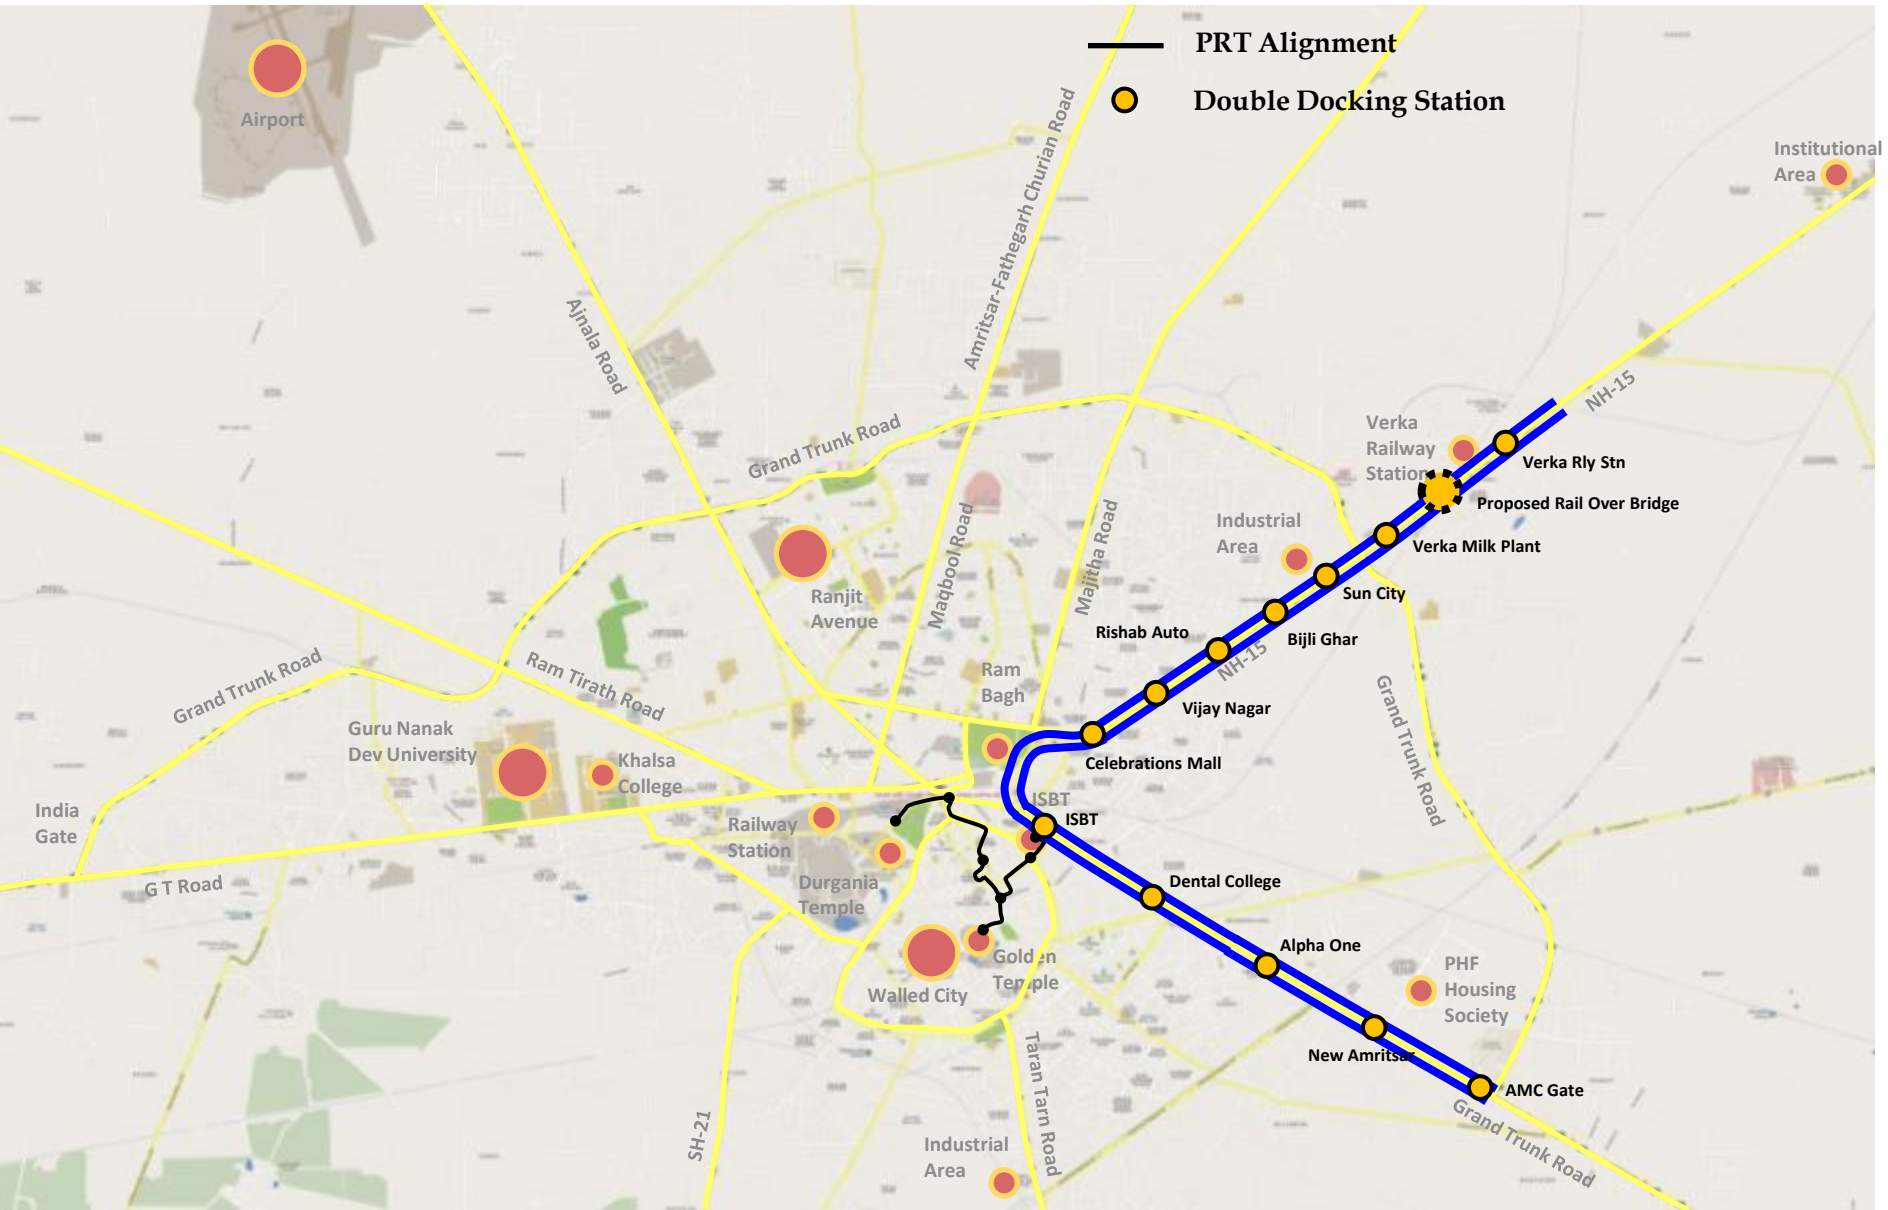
PRT Alignment
Double Docking Station

Airport

Institutional Area

Amritsar-Fathegarh Churian Road

Ajnala Road

Grand Trunk Road

NH-15

Verka Railway Station

Verka Rly Stn

Proposed Rail Over Bridge

Industrial Area

Verka Milk Plant

Sun City

Maqbool Road

Majitha Road

Ranjit Avenue

Rishab Auto

Bijli Ghar

NH-15

Grand Trunk Road

Ram Bagh

Vijay Nagar

Ram Tirath Road

Grand Trunk Road

Guru Nanak Dev University

Khalsa College

Celebrations Mall

ISBT

ISBT

India Gate

Railway Station

G T Road

Durgania Temple

Dental College

Alpha One

Golden Temple

Walled City

PHF Housing Society

New Amritsar

AMC Gate

Taran Tarn Road

SH-21

Industrial Area

Grand Trunk Road